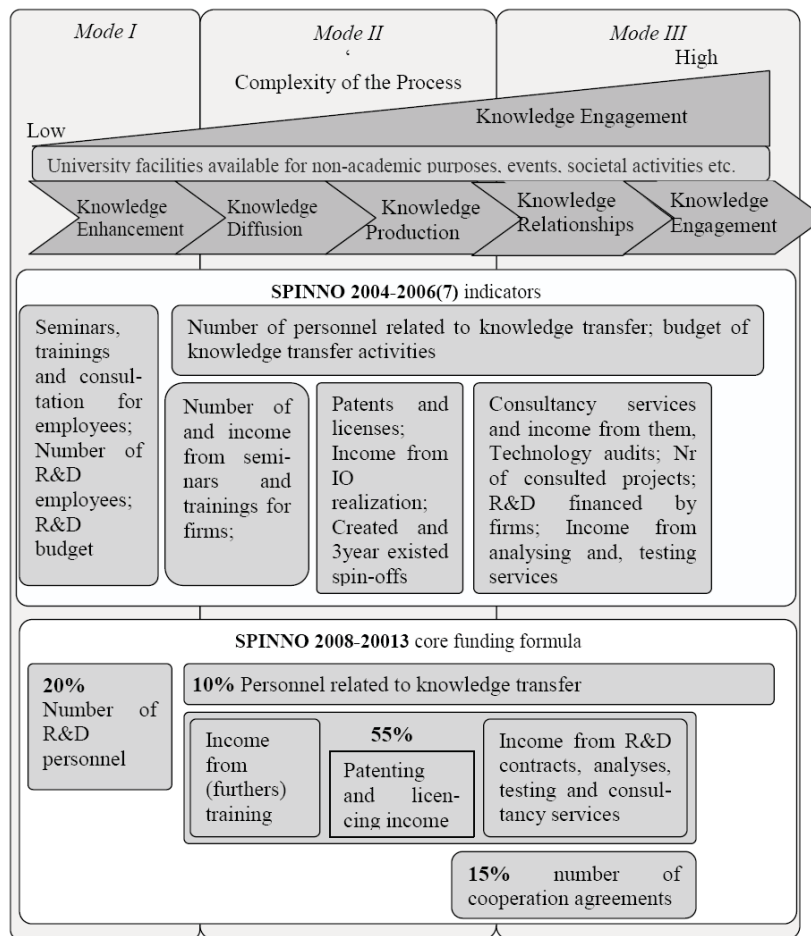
Mode I

Mode II
‘
Complexity of the Process

Mode III
High

Knowledge Engagement

Low

University facilities available for non-academic purposes, events, societal activities etc.

Knowledge Enhancement

Knowledge Diffusion

Knowledge Production

Knowledge Relationships

Knowledge Engagement

**SPINNO 2004-2006(7)** indicators

Seminars, trainings and consultation for employees; Number of R&D employees; R&D budget

Number of personnel related to knowledge transfer; budget of knowledge transfer activities

Number of and income from seminars and trainings for firms;

Patents and licenses; Income from IO realization; Created and 3year existed spin-offs

Consultancy services and income from them, Technology audits; Nr of consulted projects; R&D financed by firms; Income from analysing and, testing services

**SPINNO 2008-20013** core funding formula

**20%** Number of R&D personnel

**10%** Personnel related to knowledge transfer

Income from (furthers) training

**55%**

Patenting and licencing income

Income from R&D contracts, analyses, testing and consultancy services

**15%** number of cooperation agreements